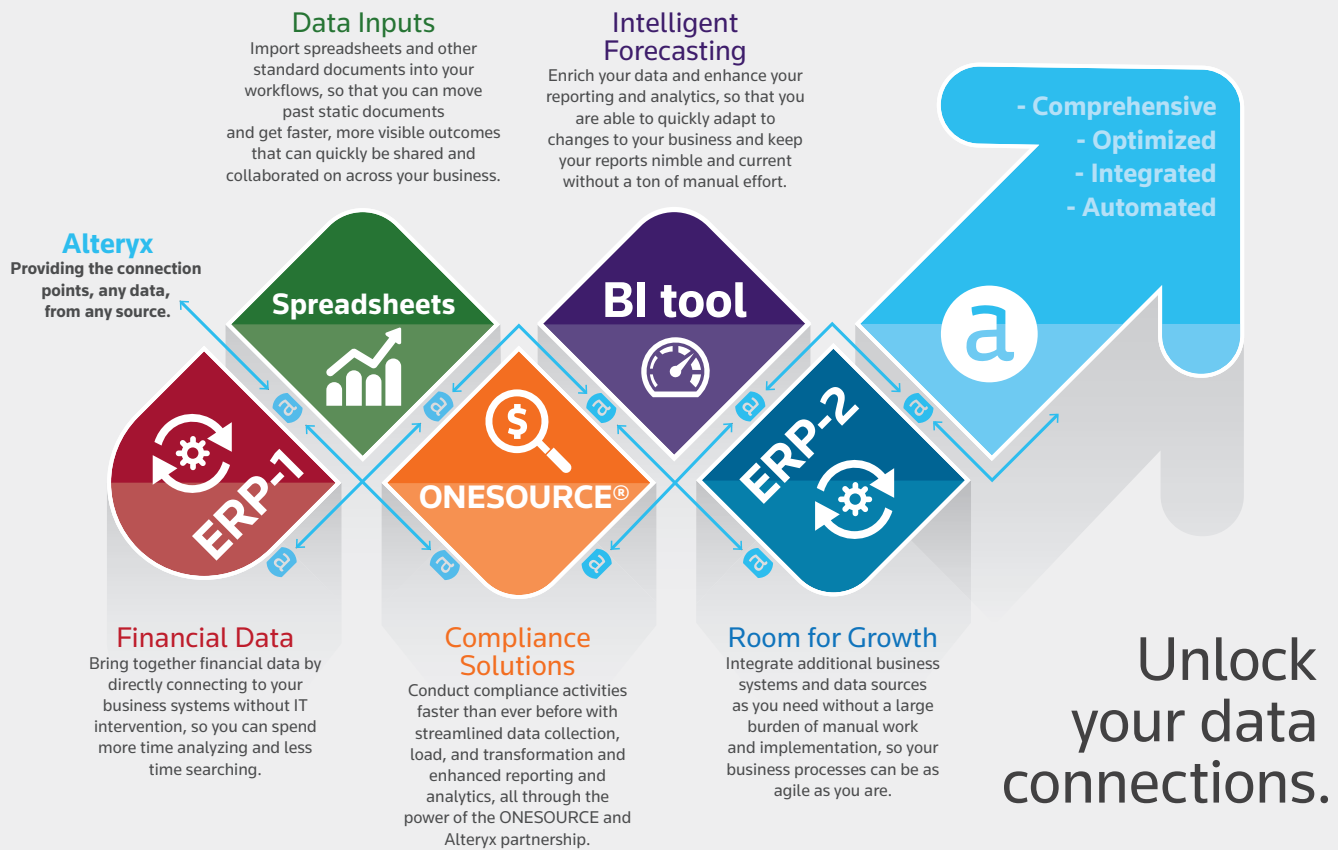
Data Inputs
Import spreadsheets and other standard documents into your workflows, so that you can move past static documents and get faster, more visible outcomes that can quickly be shared and collaborated on across your business.

Intelligent Forecasting
Enrich your data and enhance your reporting and analytics, so that you are able to quickly adapt to changes to your business and keep your reports nimble and current without a ton of manual effort.

- Comprehensive
- Optimized
- Integrated
- Automated

Alteryx
Providing the connection points, any data, from any source.

Spreadsheets

BI tool

ERP-1

ONESOURCE®

ERP-2

Financial Data
Bring together financial data by directly connecting to your business systems without IT intervention, so you can spend more time analyzing and less time searching.

Compliance Solutions
Conduct compliance activities faster than ever before with streamlined data collection, load, and transformation and enhanced reporting and analytics, all through the power of the ONESOURCE and Alteryx partnership.

Room for Growth
Integrate additional business systems and data sources as you need without a large burden of manual work and implementation, so your business processes can be as agile as you are.

Unlock your data connections.